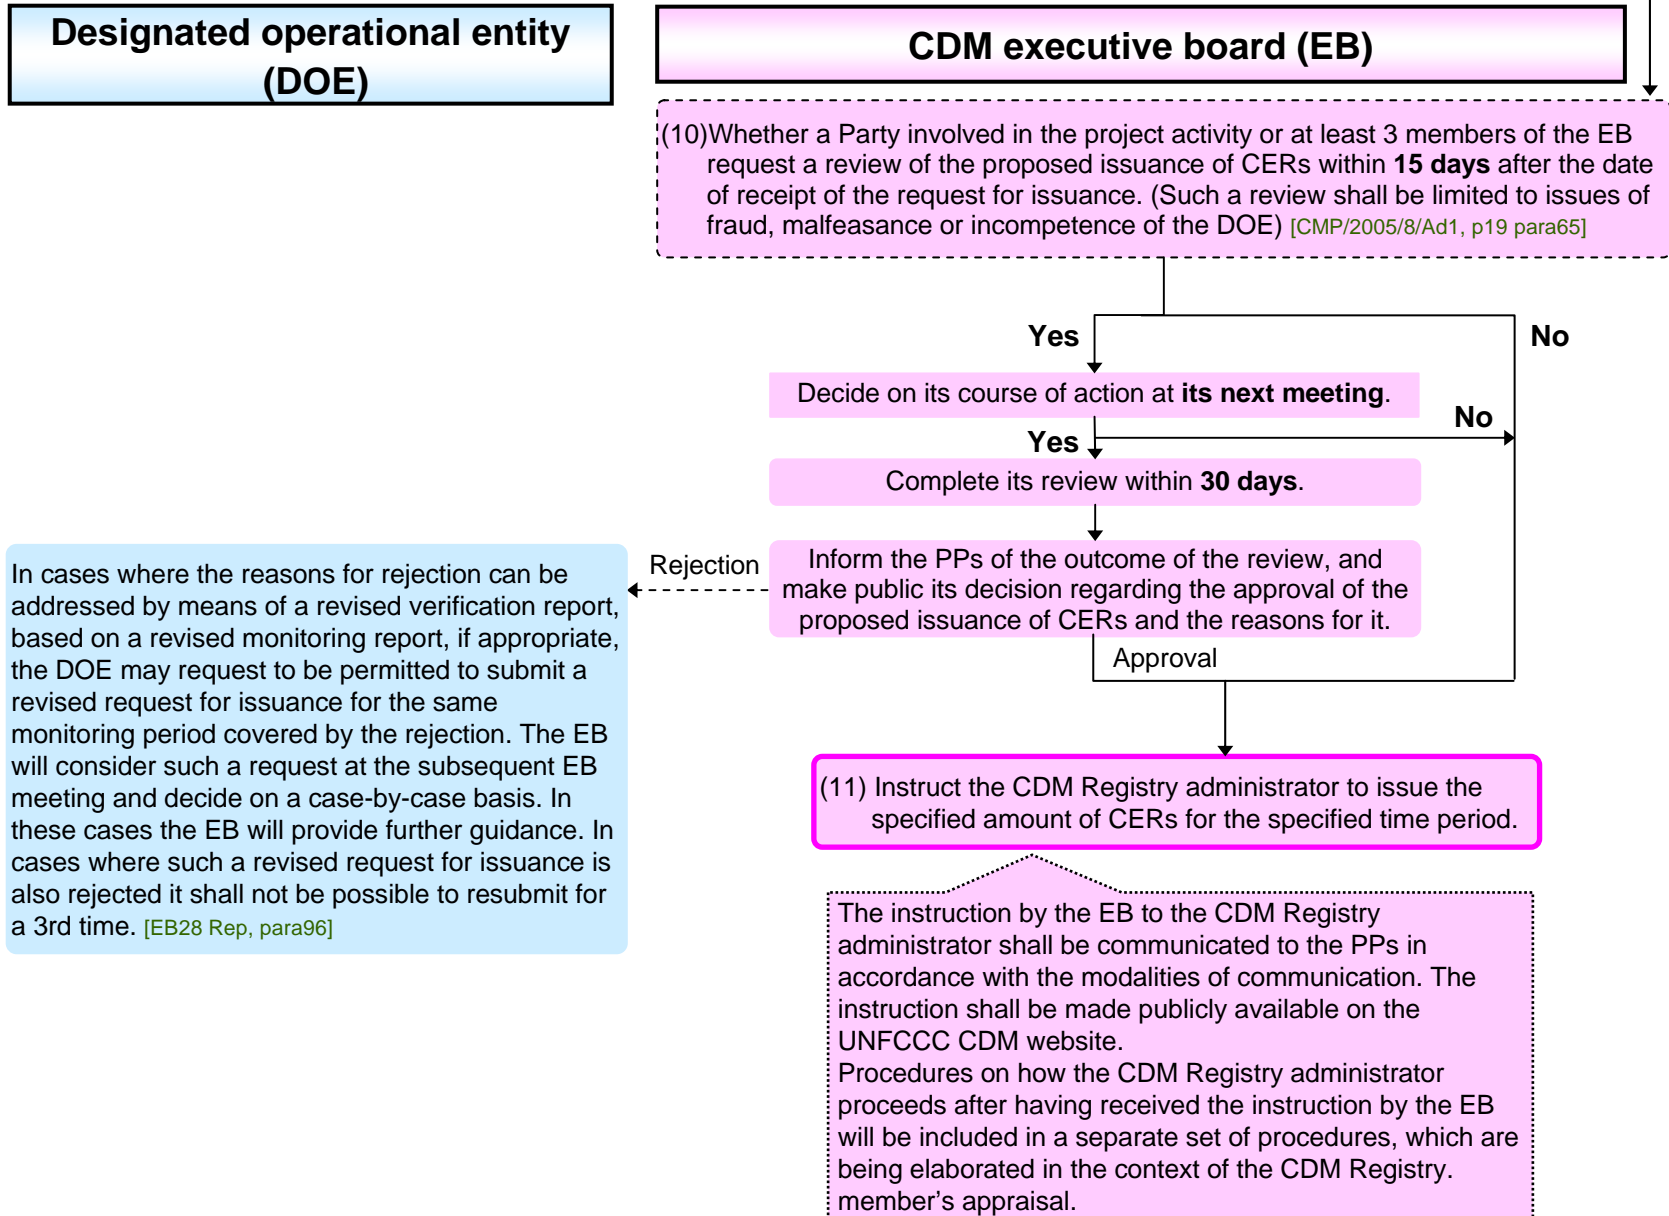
Designated operational entity (DOE)

CDM executive board (EB)

(10)Whether a Party involved in the project activity or at least 3 members of the EB request a review of the proposed issuance of CERs within **15 days** after the date of receipt of the request for issuance. (Such a review shall be limited to issues of fraud, malfeasance or incompetence of the DOE) [CMP/2005/8/Ad1, p19 para65]

Yes

No

Decide on its course of action at **its next meeting**.

No

Yes

Complete its review within **30 days**.

Rejection

Inform the PPs of the outcome of the review, and make public its decision regarding the approval of the proposed issuance of CERs and the reasons for it.

Approval

In cases where the reasons for rejection can be addressed by means of a revised verification report, based on a revised monitoring report, if appropriate, the DOE may request to be permitted to submit a revised request for issuance for the same monitoring period covered by the rejection. The EB will consider such a request at the subsequent EB meeting and decide on a case-by-case basis. In these cases the EB will provide further guidance. In cases where such a revised request for issuance is also rejected it shall not be possible to resubmit for a 3rd time. [EB28 Rep, para96]

(11) Instruct the CDM Registry administrator to issue the specified amount of CERs for the specified time period.

The instruction by the EB to the CDM Registry administrator shall be communicated to the PPs in accordance with the modalities of communication. The instruction shall be made publicly available on the UNFCCC CDM website.
Procedures on how the CDM Registry administrator proceeds after having received the instruction by the EB will be included in a separate set of procedures, which are being elaborated in the context of the CDM Registry. member’s appraisal.